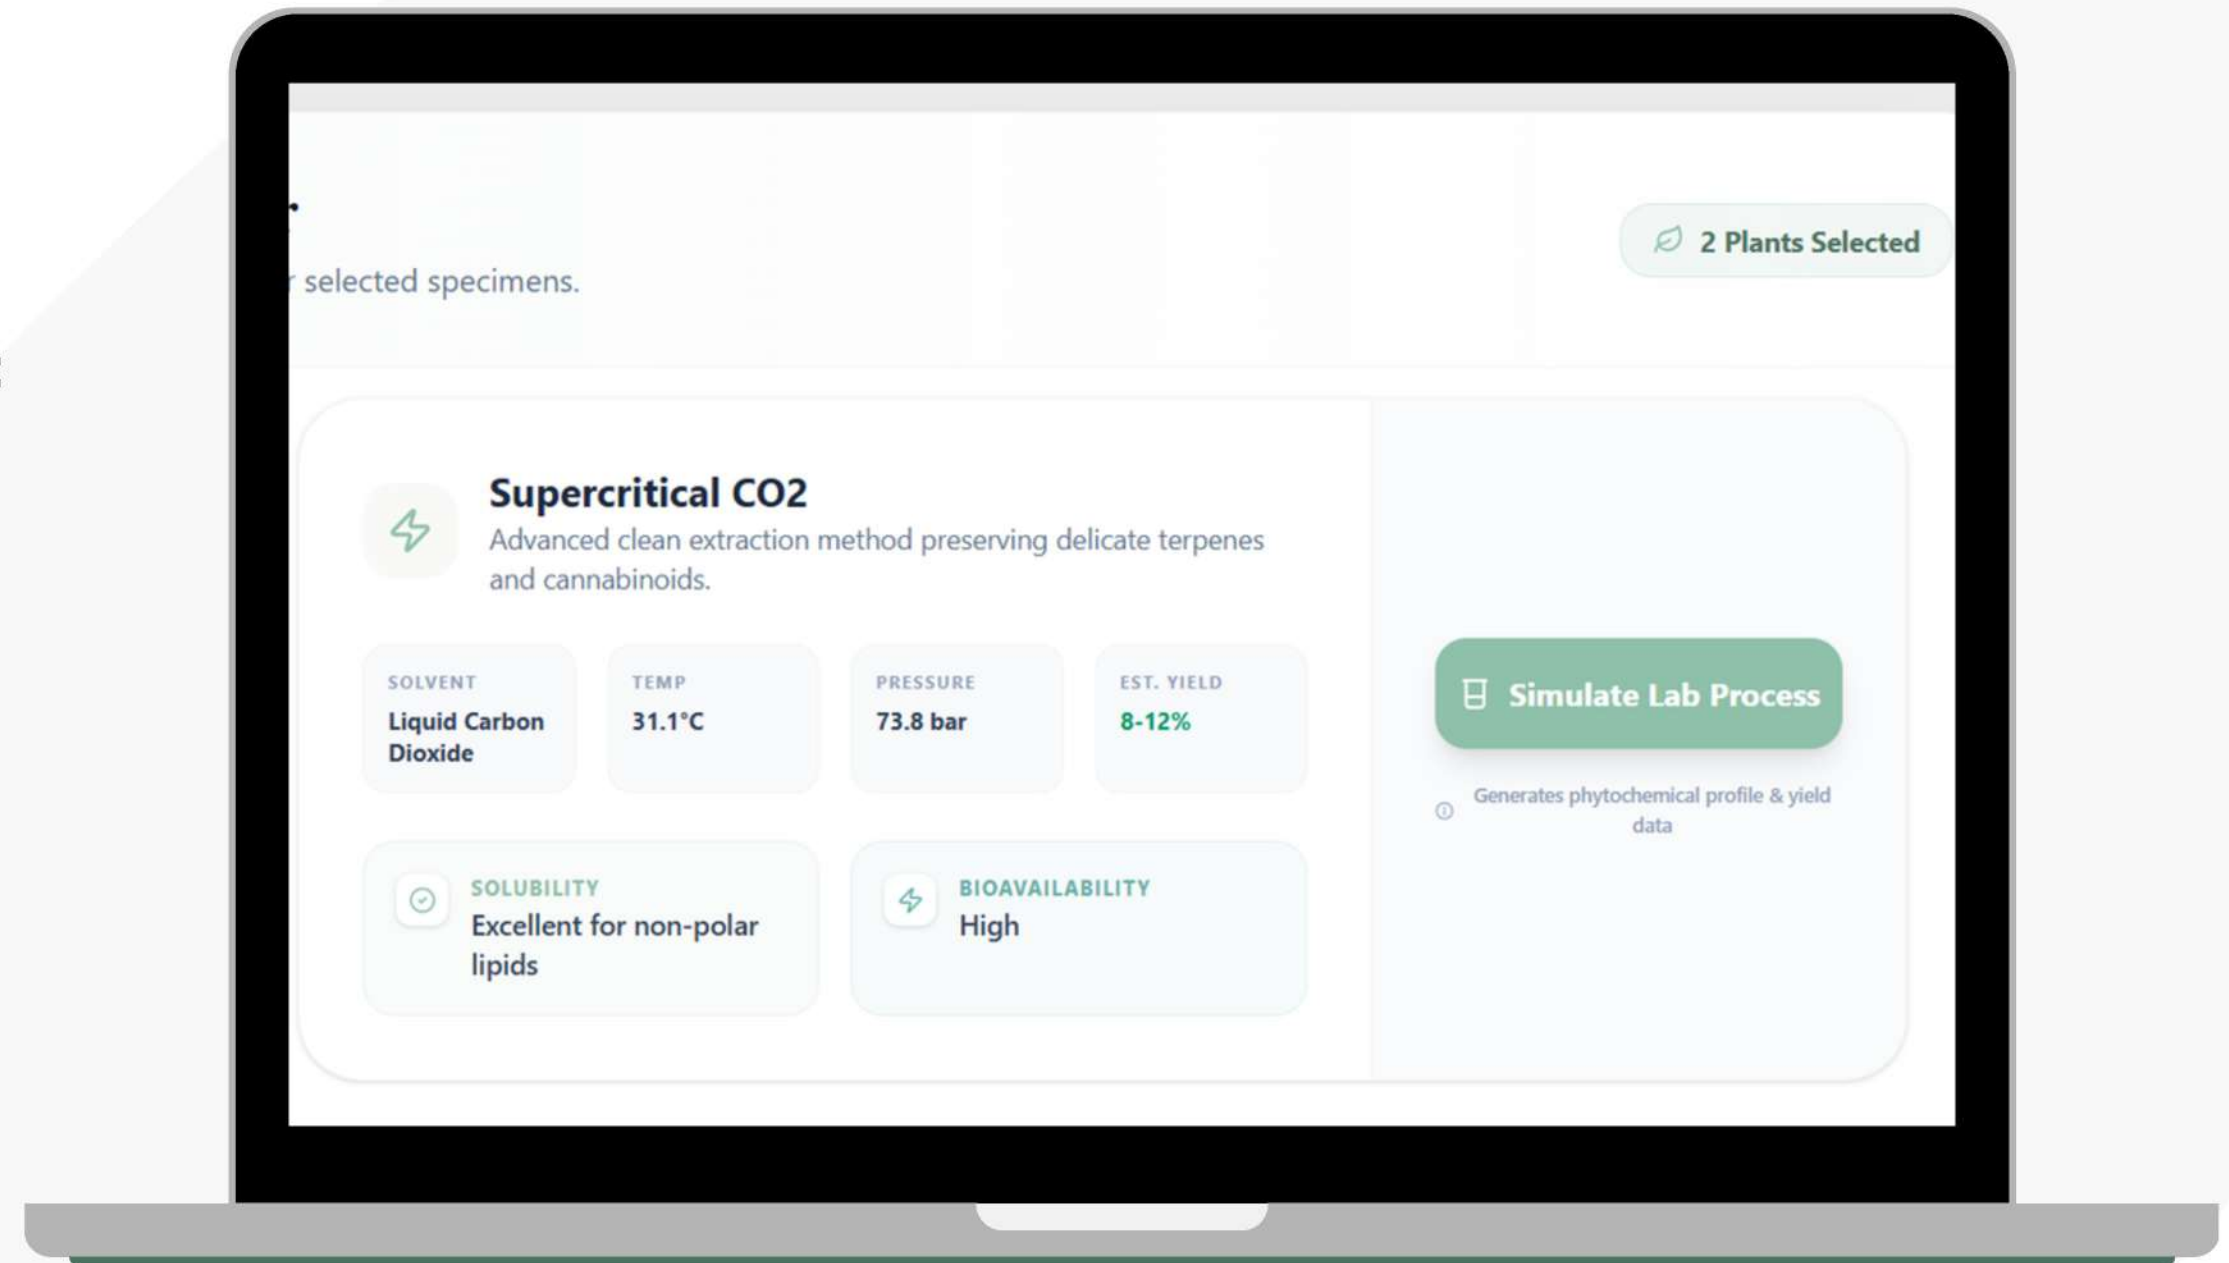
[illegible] selected specimens.

2 Plants Selected

Supercritical CO2
Advanced clean extraction method preserving delicate terpenes and cannabinoids.

SOLVENT
Liquid Carbon Dioxide

TEMP
31.1°C

PRESSURE
73.8 bar

EST. YIELD
8-12%

SOLUBILITY
Excellent for non-polar lipids

BIOAVAILABILITY
High

Simulate Lab Process

Generates phytochemical profile & yield data